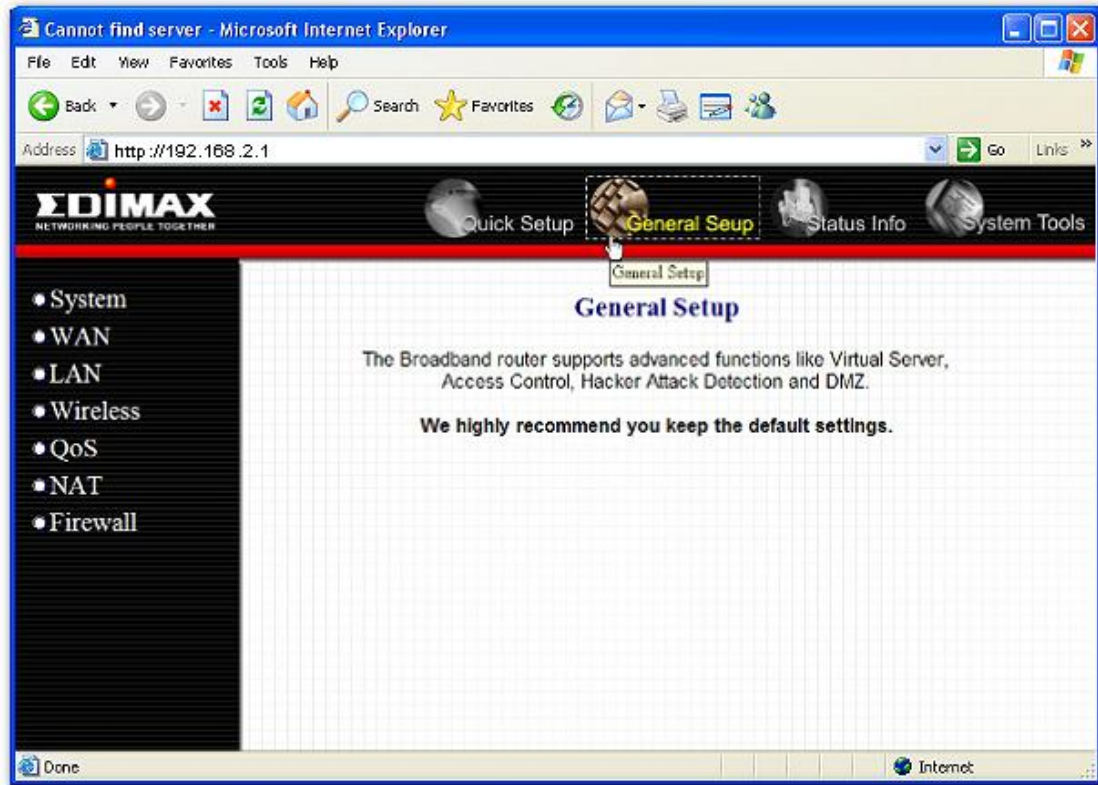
Cannot find server - Microsoft Internet Explorer

File Edit View Favorites Tools Help

Back Search Favorites

Address http://192.168.2.1

Go Links »

EDIMAX
NETWORKING PEOPLE TOGETHER

Quick Setup General Seup Status Info System Tools

General Setup

• System
• WAN
• LAN
• Wireless
• QoS
• NAT
• Firewall

General Setup

The Broadband router supports advanced functions like Virtual Server, Access Control, Hacker Attack Detection and DMZ.

We highly recommend you keep the default settings.

Done

Internet